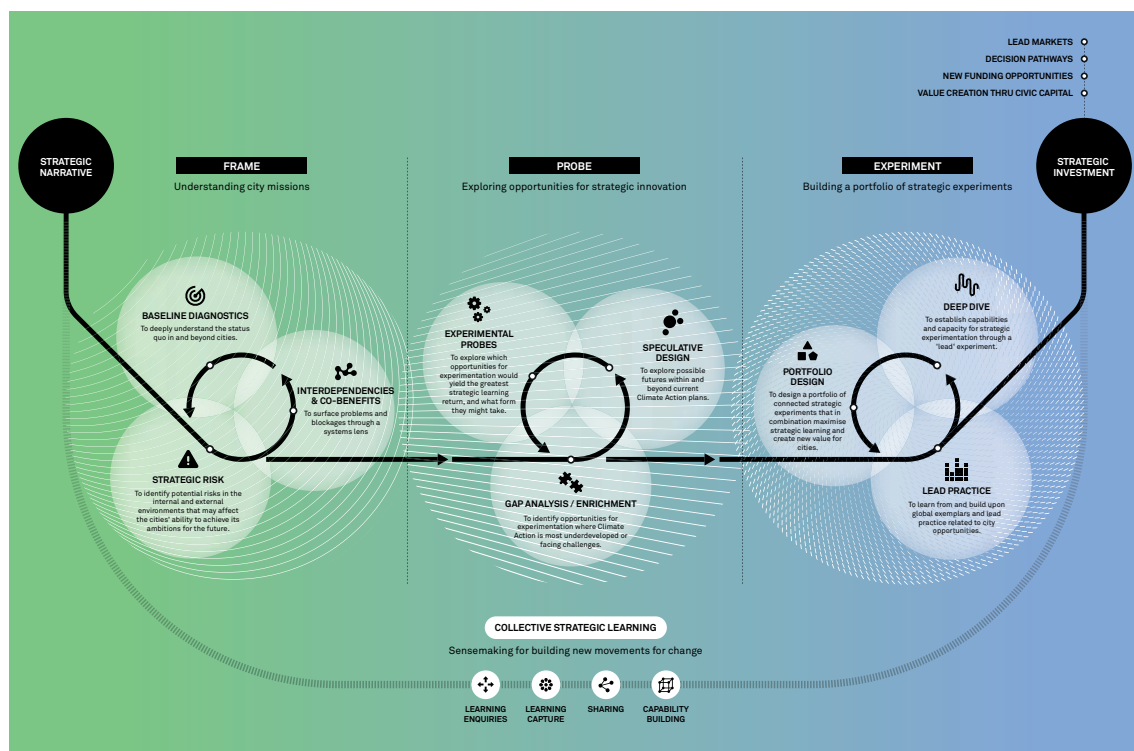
LEAD MARKETS
DECISION PATHWAYS
NEW FUNDING OPPORTUNITIES
VALUE CREATION THRU CIVIC CAPITAL

STRATEGIC NARRATIVE

FRAME
Understanding city missions

PROBE
Exploring opportunities for strategic innovation

EXPERIMENT
Building a portfolio of strategic experiments

STRATEGIC INVESTMENT

BASELINE DIAGNOSTICS
To deeply understand the status quo in and beyond cities.

INTERDEPENDENCIES & CO-BENEFITS
To surface problems and blockages through a systems lens

STRATEGIC RISK
To identify potential risks in the internal and external environments that may affect the cities' ability to achieve its ambitions for the future.

EXPERIMENTAL PROBES
To explore which opportunities for experimentation would yield the greatest strategic learning return, and what form they might take.

SPECULATIVE DESIGN
To explore possible futures within and beyond current Climate Action plans.

GAP ANALYSIS / ENRICHMENT
To identify opportunities for experimentation where Climate Action is most underdeveloped or facing challenges.

PORTFOLIO DESIGN
To design a portfolio of connected strategic experiments that in combination maximise strategic learning and create new value for cities.

DEEP DIVE
To establish capabilities and capacity for strategic experimentation through a 'lead' experiment.

LEAD PRACTICE
To learn from and build upon global exemplars and lead practice related to city opportunities.

COLLECTIVE STRATEGIC LEARNING
Sensemaking for building new movements for change

LEARNING ENQUIRIES
LEARNING CAPTURE
SHARING
CAPABILITY BUILDING